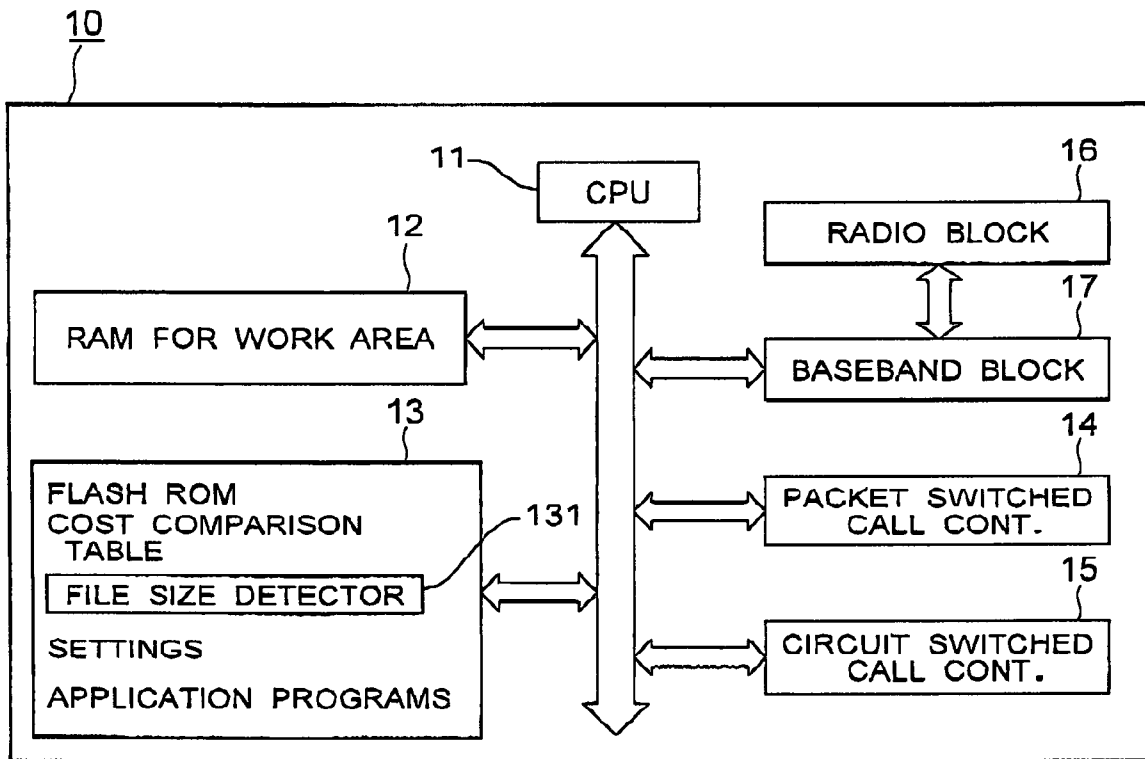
10

11
CPU

16
RADIO BLOCK

12
RAM FOR WORK AREA

17
BASEBAND BLOCK

13
FLASH ROM
COST COMPARISON TABLE
FILE SIZE DETECTOR
131
SETTINGS
APPLICATION PROGRAMS

14
PACKET SWITCHED CALL CONT.

15
CIRCUIT SWITCHED CALL CONT.